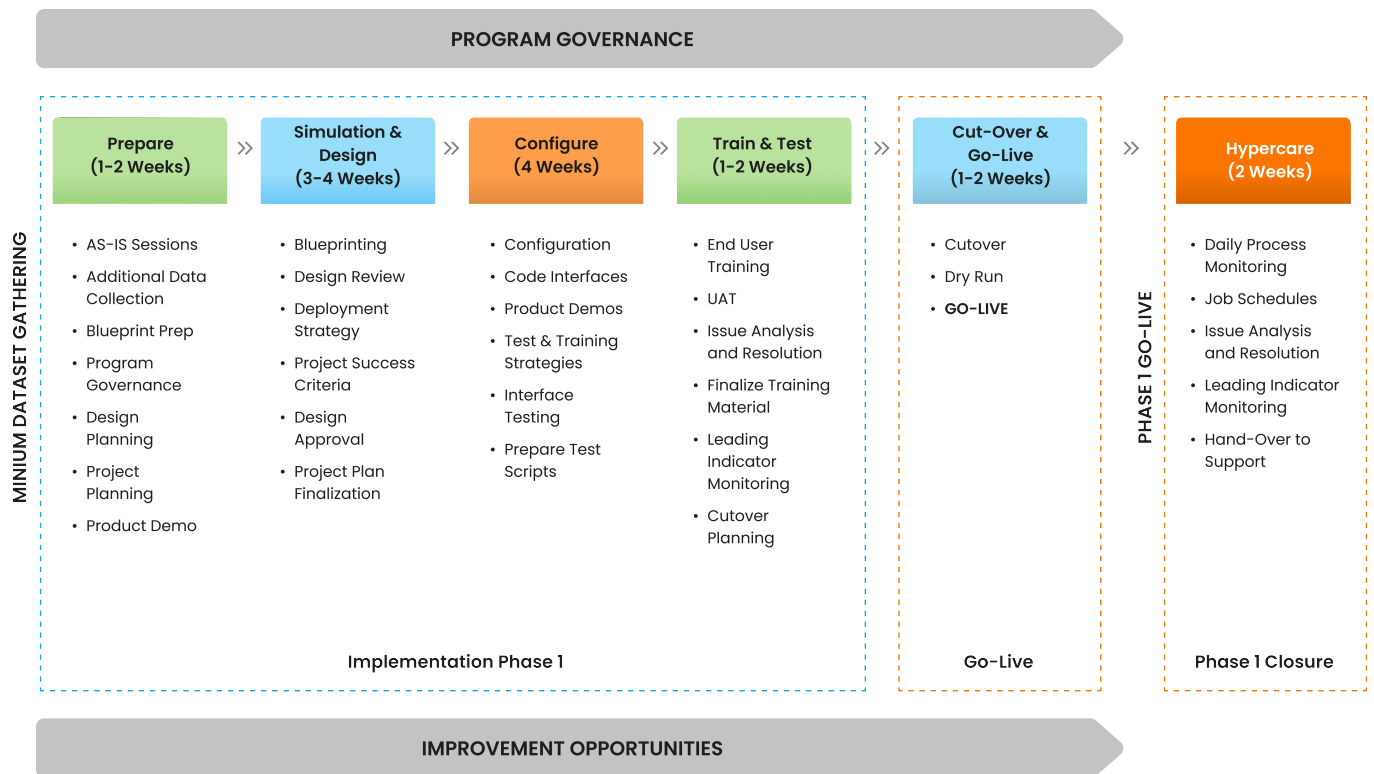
PROGRAM GOVERNANCE

MINIUM DATASET GATHERING

Prepare
(1-2 Weeks)

- AS-IS Sessions
- Additional Data Collection
- Blueprint Prep
- Program Governance
- Design Planning
- Project Planning
- Product Demo

Simulation & Design
(3-4 Weeks)

- Blueprinting
- Design Review
- Deployment Strategy
- Project Success Criteria
- Design Approval
- Project Plan Finalization

Configure
(4 Weeks)

- Configuration
- Code Interfaces
- Product Demos
- Test & Training Strategies
- Interface Testing
- Prepare Test Scripts

Train & Test
(1-2 Weeks)

- End User Training
- UAT
- Issue Analysis and Resolution
- Finalize Training Material
- Leading Indicator Monitoring
- Cutover Planning

Implementation Phase 1

Cut-Over & Go-Live
(1-2 Weeks)

- Cutover
- Dry Run
- GO-LIVE

Go-Live

PHASE 1 GO-LIVE

Hypercare
(2 Weeks)

- Daily Process Monitoring
- Job Schedules
- Issue Analysis and Resolution
- Leading Indicator Monitoring
- Hand-Over to Support

Phase 1 Closure

IMPROVEMENT OPPORTUNITIES